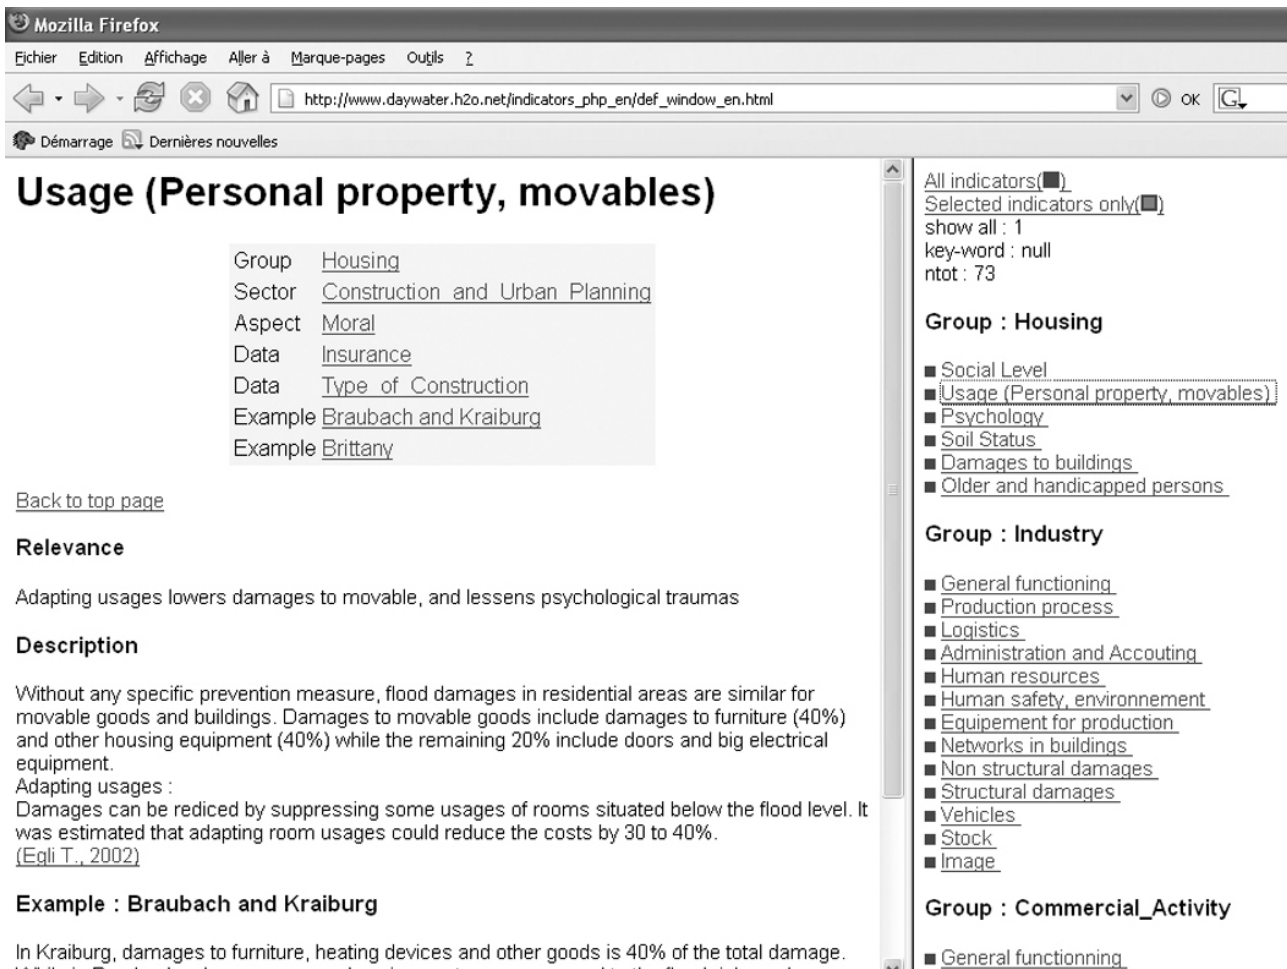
Mozilla Firefox

Fichier Edition Affichage Aller à Marque-pages Outils ?

http://www.daywater.h2o.net/indicators_php_en/def_window_en.html

OK

Démarrage Dernières nouvelles

Usage (Personal property, movables)

| | |
|---|---|
| Group | Housing |
| Sector | Construction and Urban Planning |
| Aspect | Moral |
| Data | Insurance |
| Data | Type of Construction |
| Example | Braubach and Kraiburg |
| Example | Brittany |

Back to top page

Relevance

Adapting usages lowers damages to movable, and lessens psychological traumas

Description

Without any specific prevention measure, flood damages in residential areas are similar for movable goods and buildings. Damages to movable goods include damages to furniture (40%) and other housing equipment (40%) while the remaining 20% include doors and big electrical equipment.
Adapting usages :
Damages can be rediced by suppressing some usages of rooms situated below the flood level. It was estimated that adapting room usages could reduce the costs by 30 to 40%.
(Egli T., 2002)

Example : Braubach and Kraiburg

In Kraiburg, damages to furniture, heating devices and other goods is 40% of the total damage.
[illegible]

All indicators(■)
Selected indicators only(■)
show all : 1
key-word : null
ntot : 73

Group : Housing

■ Social Level
■ Usage (Personal property, movables)
■ Psychology
■ Soil Status
■ Damages to buildings
■ Older and handicapped persons

Group : Industry

■ General functioning
■ Production process
■ Logistics
■ Administration and Accouting
■ Human resources
■ Human safety, environnement
■ Equipement for production
■ Networks in buildings
■ Non structural damages
■ Structural damages
■ Vehicles
■ Stock
■ Image

Group : Commercial_Activity

■ General functionning